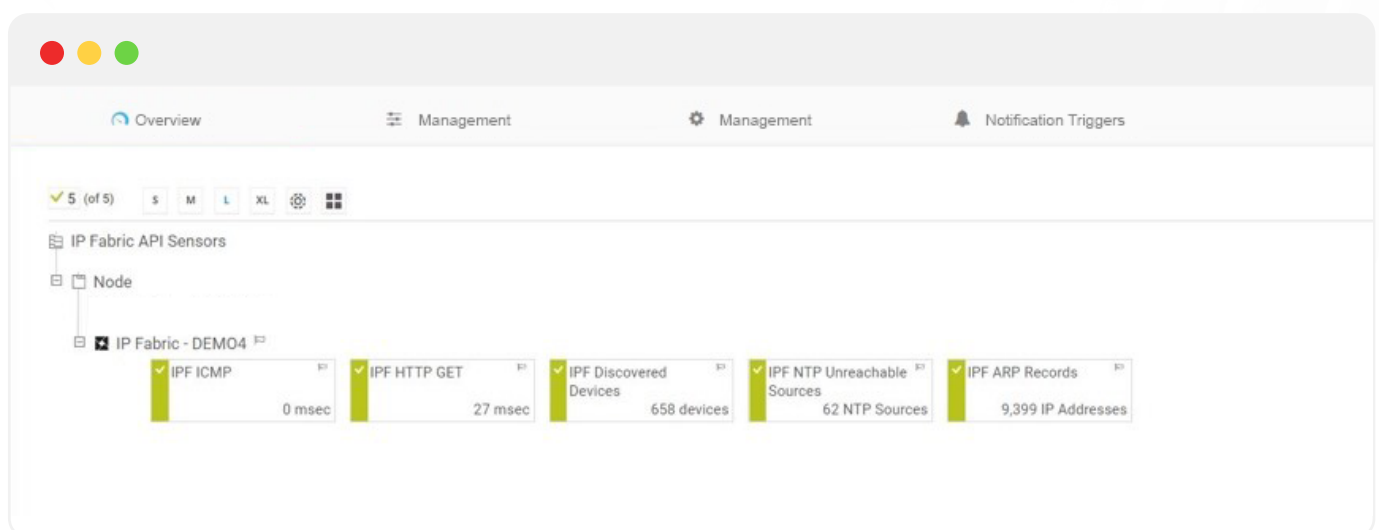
Overview

Management

Management

Notification Triggers

5 (of 5) S M L XL

IP Fabric API Sensors

Node

IP Fabric - DEMO4

IPF ICMP
0 msec

IPF HTTP GET
27 msec

IPF Discovered Devices
658 devices

IPF NTP Unreachable Sources
62 NTP Sources

IPF ARP Records
9,399 IP Addresses